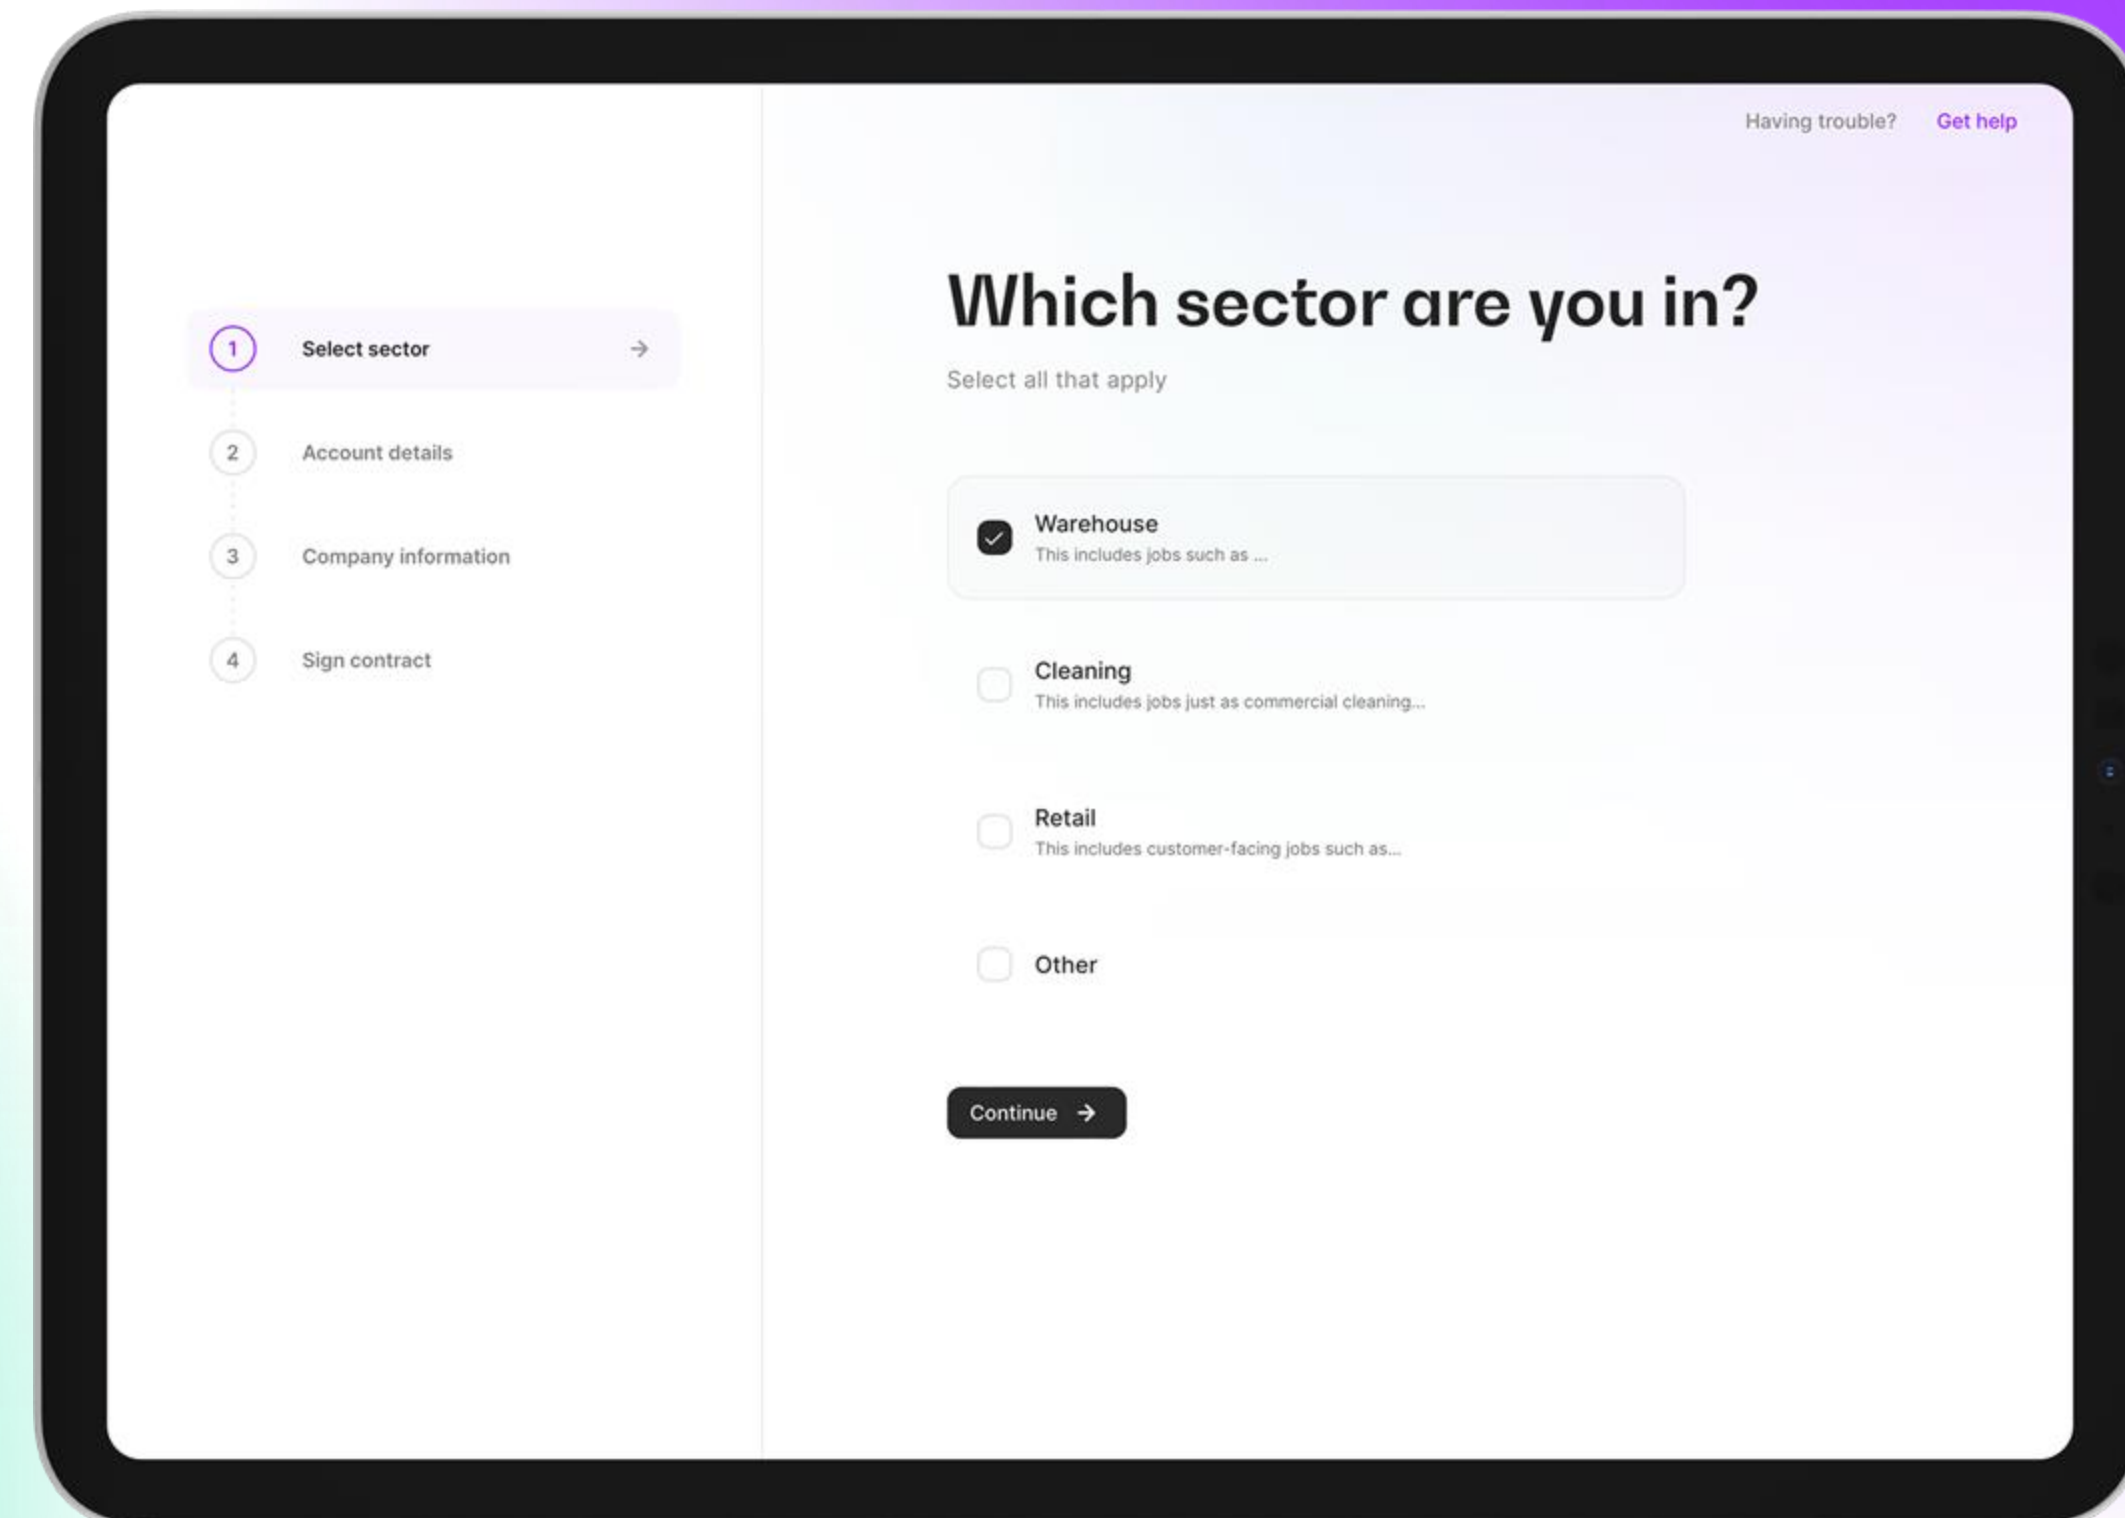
1 Select sector →

2 Account details

3 Company information

4 Sign contract

Having trouble? Get help

Which sector are you in?

Select all that apply

Warehouse
This includes jobs such as ...

Cleaning
This includes jobs just as commercial cleaning...

Retail
This includes customer-facing jobs such as...

Other

Continue →